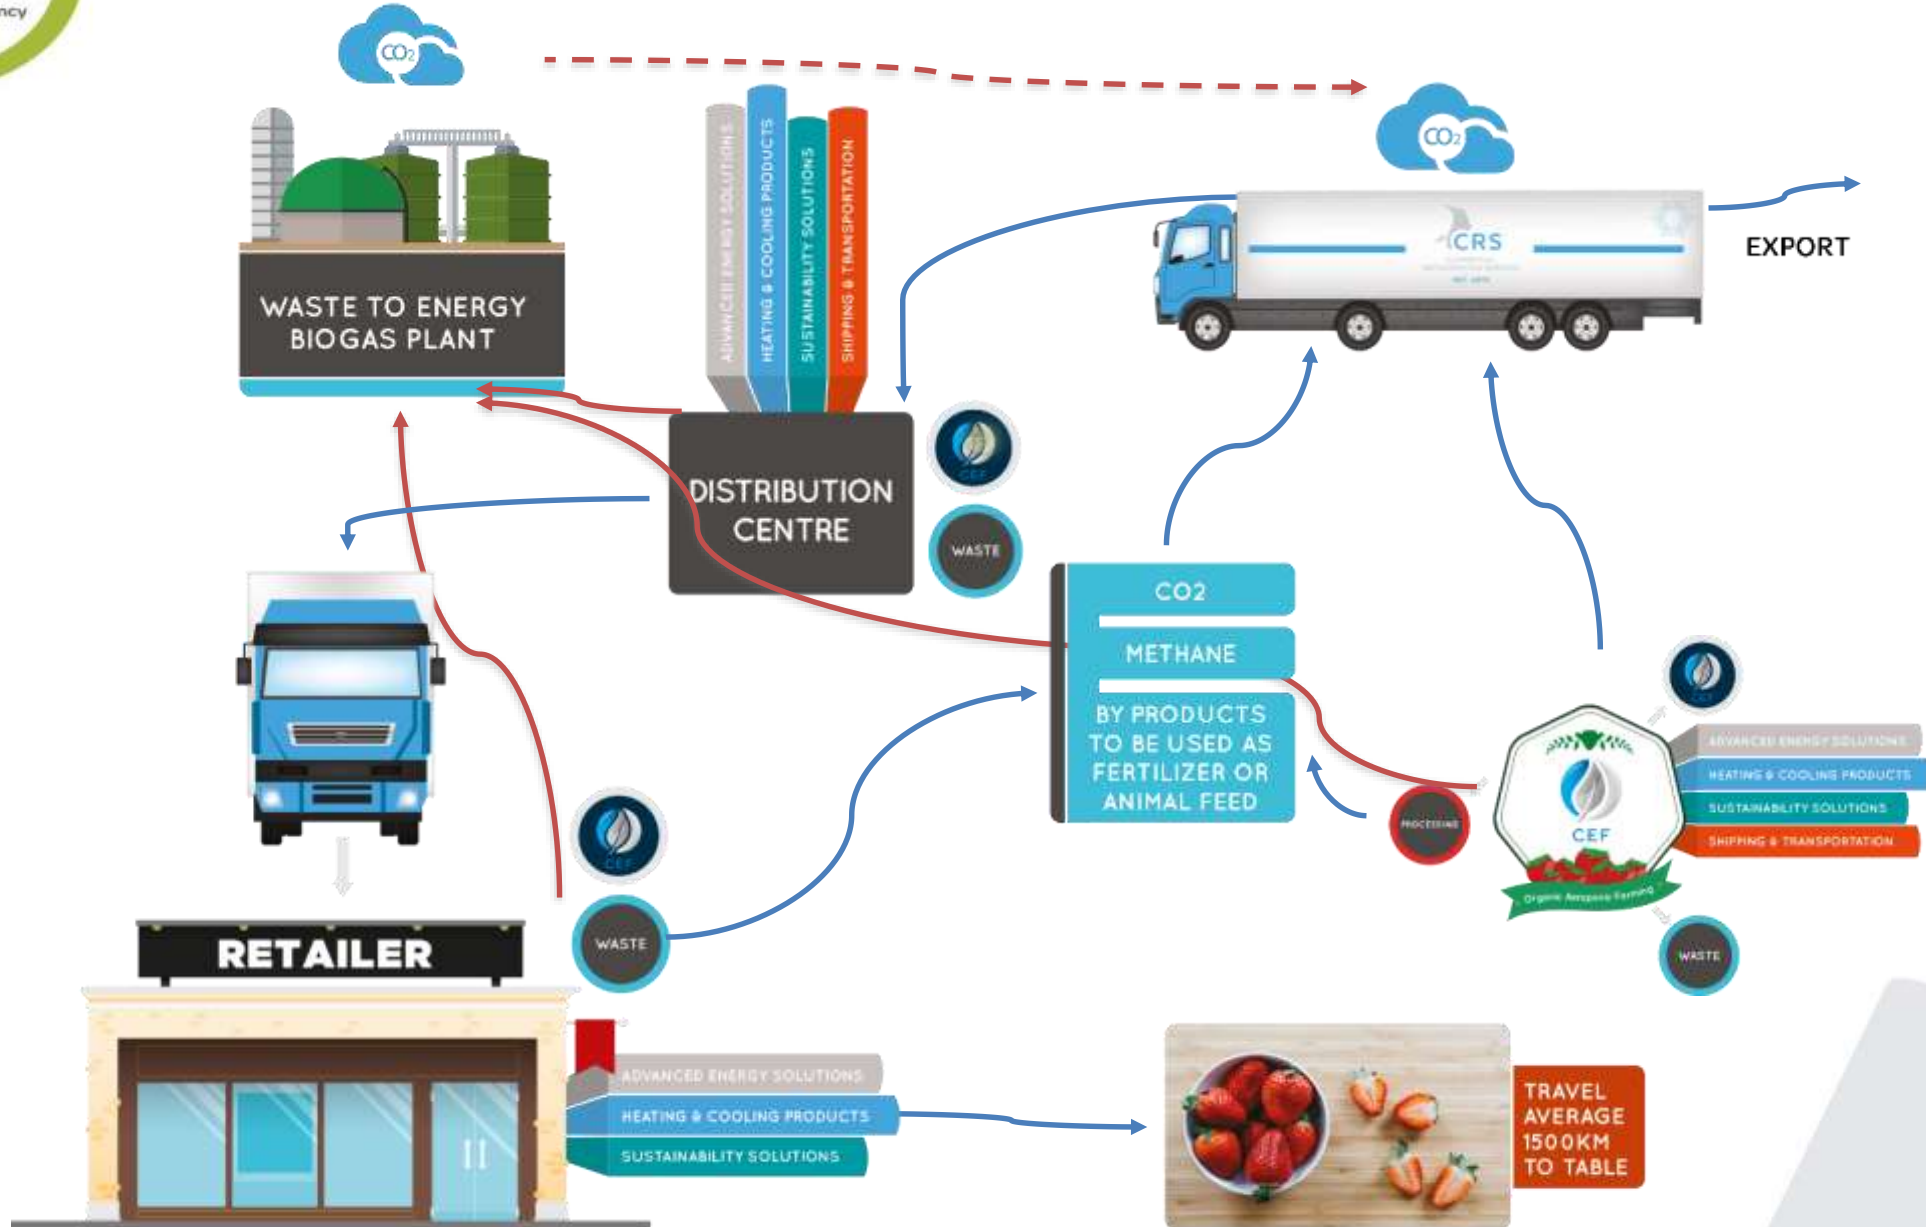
ncy

$CO_2$

$CO_2$

ADVANCED ENERGY SOLUTIONS
HEATING & COOLING PRODUCTS
SUSTAINABILITY SOLUTIONS
SHIPPING & TRANSPORTATION

CRS

EXPORT

WASTE TO ENERGY BIOGAS PLANT

DISTRIBUTION CENTRE

CEF

WASTE

CO2

METHANE

BY PRODUCTS TO BE USED AS FERTILIZER OR ANIMAL FEED

CEF

PROCESSING

CEF

Organic Aeroponic Farming

ADVANCED ENERGY SOLUTIONS
HEATING & COOLING PRODUCTS
SUSTAINABILITY SOLUTIONS
SHIPPING & TRANSPORTATION

WASTE

CEF

WASTE

RETAILER

ADVANCED ENERGY SOLUTIONS
HEATING & COOLING PRODUCTS
SUSTAINABILITY SOLUTIONS

TRAVEL AVERAGE 1500KM TO TABLE